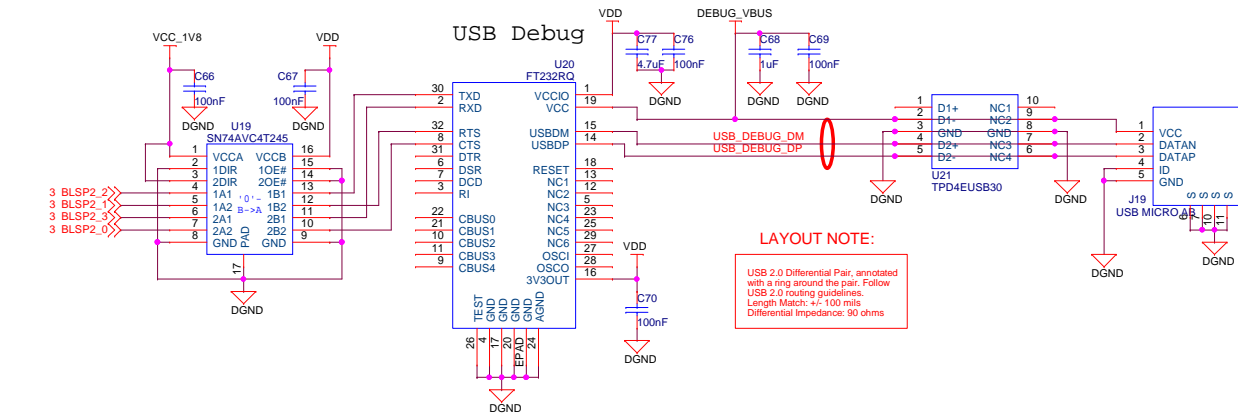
USB Debug

VCC_1V8
VDD
C66
100nF
DGND
C67
100nF
DGND
U19
SN74AVC4T245
1 VCCA
2 1DIR
3 2DIR
5 1A1
6 1A2
7 2A1
8 2A1
4 GND
VCCB 16
1OE# 15
2OE# 14
1B1 13
1B2 12
2B1 11
2B2 10
GND 9
'0'- B->A
PAD
17
DGND
3 BLSP2_2
3 BLSP2_1
3 BLSP2_3
3 BLSP2_0

U20
FT232RQ
30 TXD
2 RXD
32 RTS
8 CTS
31 DTR
6 DSR
7 DCD
3 RI
22 CBUS0
21 CBUS1
10 CBUS2
11 CBUS3
9 CBUS4
VCCIO 1
VCC 19
USBDM 15
USBDP 14
RESET 18
NC1 13
NC2 12
NC3 5
NC4 23
NC5 25
NC6 27
OSCI 28
OSCO 29
3V3OUT 16
TEST GND GND GND GND AGND
26 4 17 20 EPAD 24
DGND

VDD
C77
4.7uF
C76
100nF
DGND
DEBUG_VBUS
C68
1uF
C69
100nF
DGND
DGND

USB_DEBUG_DM
USB_DEBUG_DP

VDD
C70
100nF
DGND

1 D1+ NC1 10
2 D1- NC2 9
3 GND GND 8
4 D2+ NC3 7
5 D2- NC4 6
U21
TPD4EUSB30
DGND
DGND

1 VCC
2 DATAN
3 DATAP
4 ID
5 GND
J19
USB MICRO AB
S S S S
9 10 11
DGND
DGND

LAYOUT NOTE:
USB 2.0 Differential Pair, annotated with a ring around the pair. Follow USB 2.0 routing guidelines.
Length Match: +/- 100 mils
Differential Impedance: 90 ohms